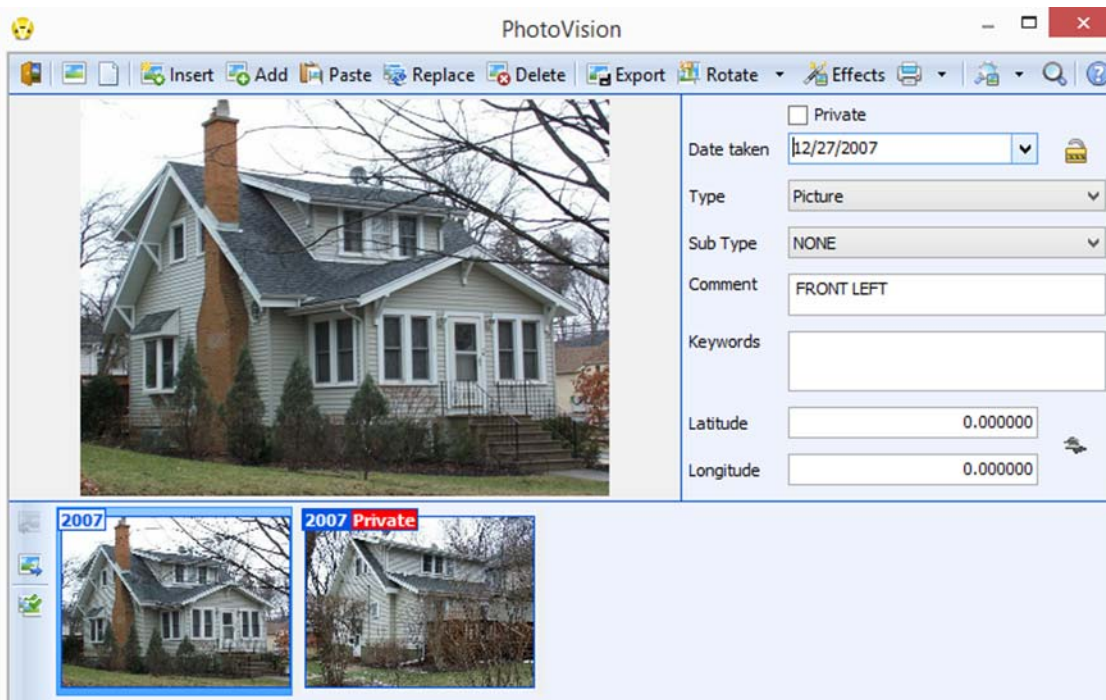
PhotoVision

Insert Add Paste Replace Delete Export Rotate Effects

Private

Date taken 12/27/2007

Type Picture

Sub Type NONE

Comment FRONT LEFT

Keywords

Latitude 0.000000

Longitude 0.000000

2007

2007 Private